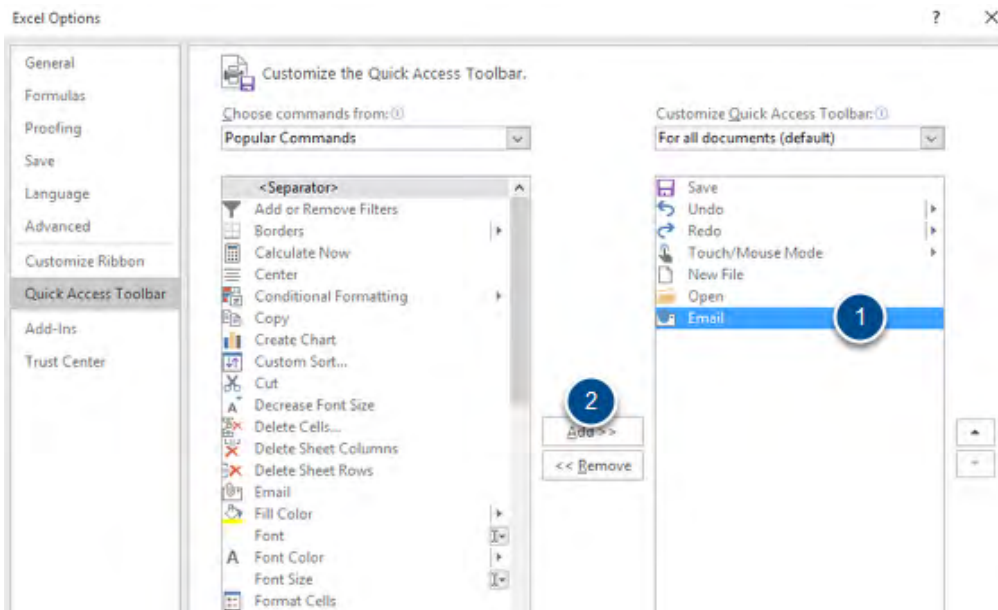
Excel Options

?

×

General
Formulas
Proofing
Save
Language
Advanced
Customize Ribbon
Quick Access Toolbar
Add-Ins
Trust Center

Customize the Quick Access Toolbar.

Choose commands from:
Popular Commands

<Separator>
Add or Remove Filters
Borders
Calculate Now
Center
Conditional Formatting
Copy
Create Chart
Custom Sort...
Cut
Decrease Font Size
Delete Cells...
Delete Sheet Columns
Delete Sheet Rows
Email
Fill Color
Font
Font Color
Font Size
Format Cells

2

Add >>

<< Remove

Customize Quick Access Toolbar:
For all documents (default)

Save
Undo
Redo
Touch/Mouse Mode
New File
Open
Email

1